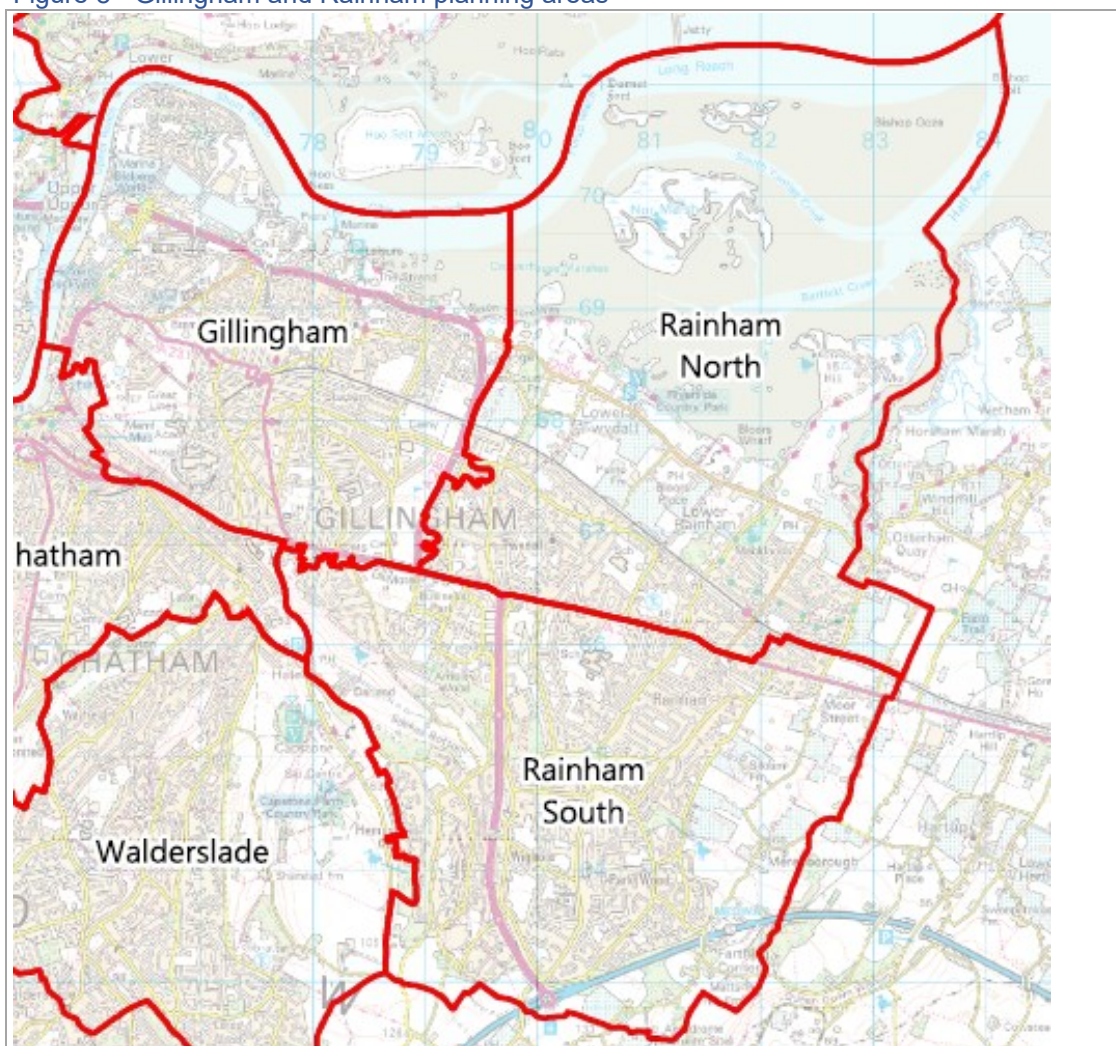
Figure 3 – Gillingham and Rainham planning areas

Gillingham

Rainham North

GILLINGHAM

hatham

CHATHAM

Rainham South

Walderslade

78

79

80

81

82

83

70

69

68

67

Long Reach

Lower

Hoo Salt Marsh

Nor Marsh

Bishop Ooze

Riverside Country Park

Lower Rainham

Horsham Marsh

Otterham Quay

Moor Street

Capstone Farm Country Park

Meresborough

Hempstead

Parkwood

Hartlip

Windmill Hill